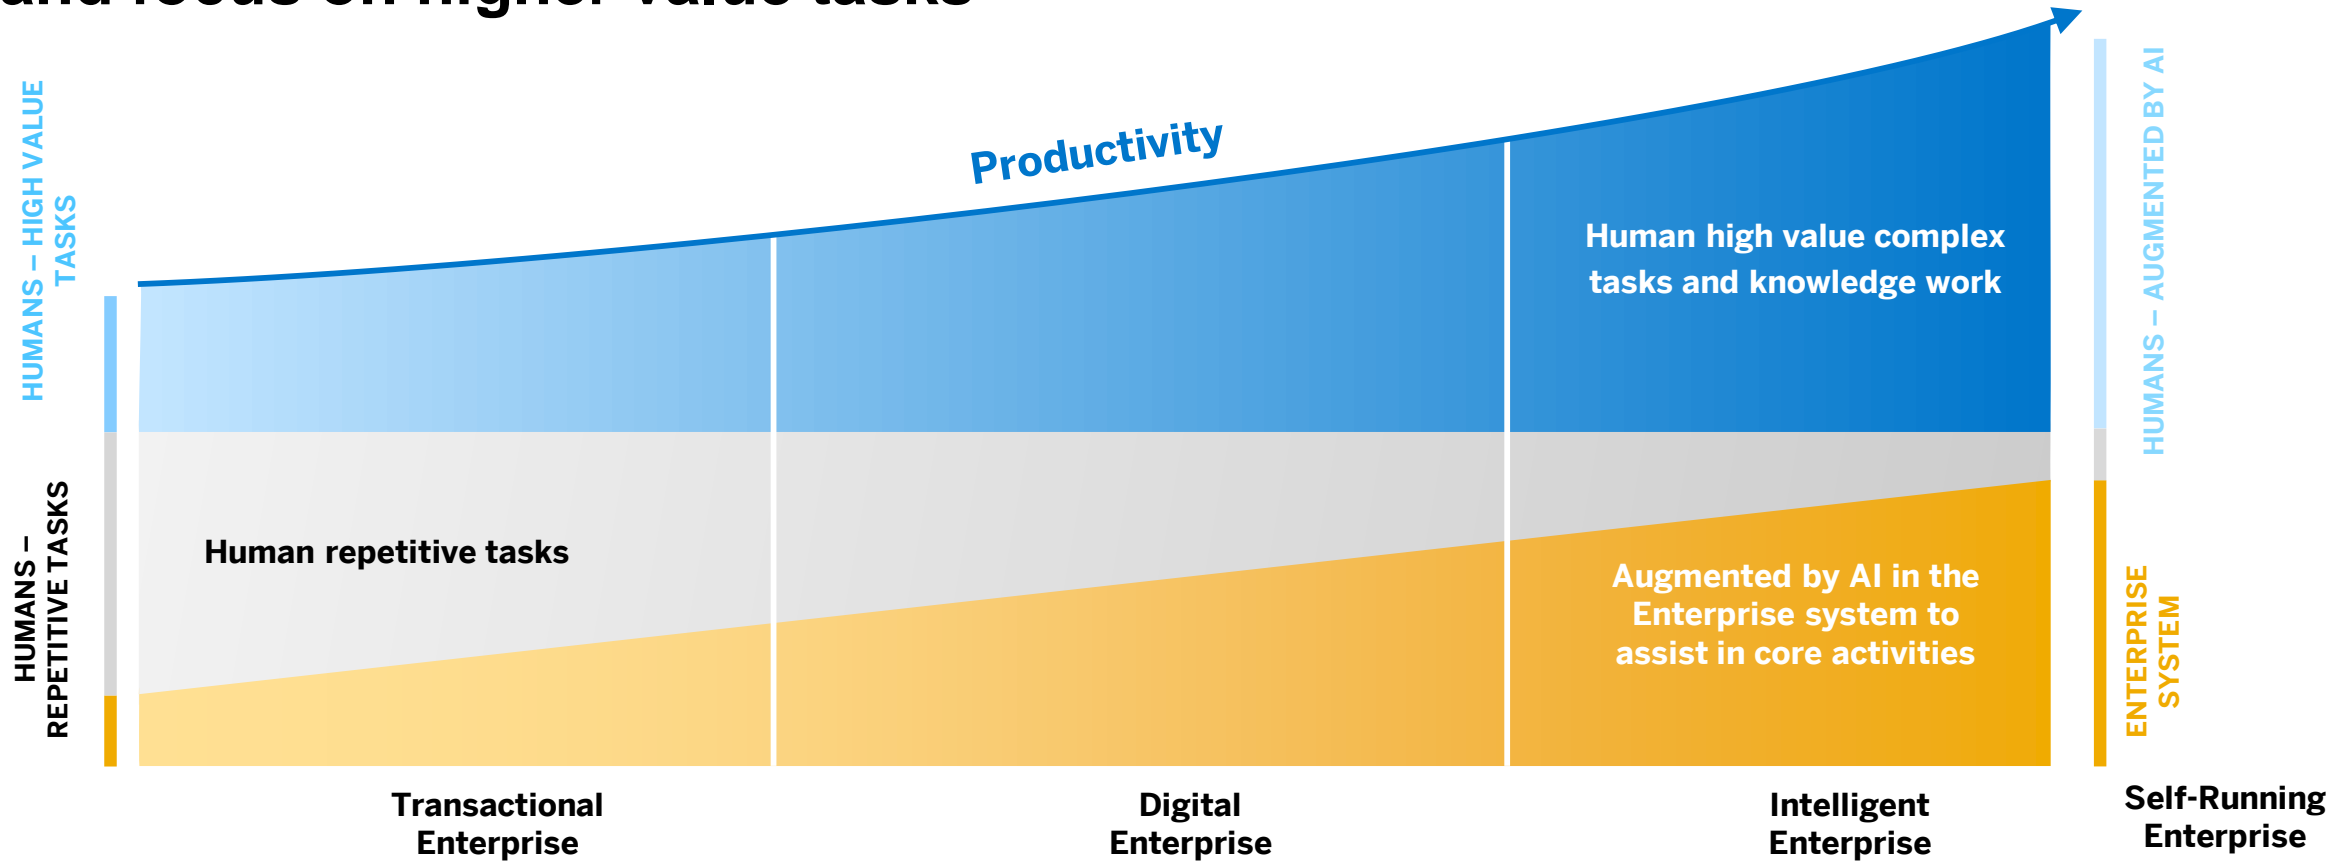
and focus on higher value tasks

HUMANS – HIGH VALUE TASKS

HUMANS – REPETITIVE TASKS

Productivity

Human high value complex tasks and knowledge work

Human repetitive tasks

Augmented by AI in the Enterprise system to assist in core activities

HUMANS – AUGMENTED BY AI

ENTERPRISE SYSTEM

Transactional Enterprise

Digital Enterprise

Intelligent Enterprise

Self-Running Enterprise